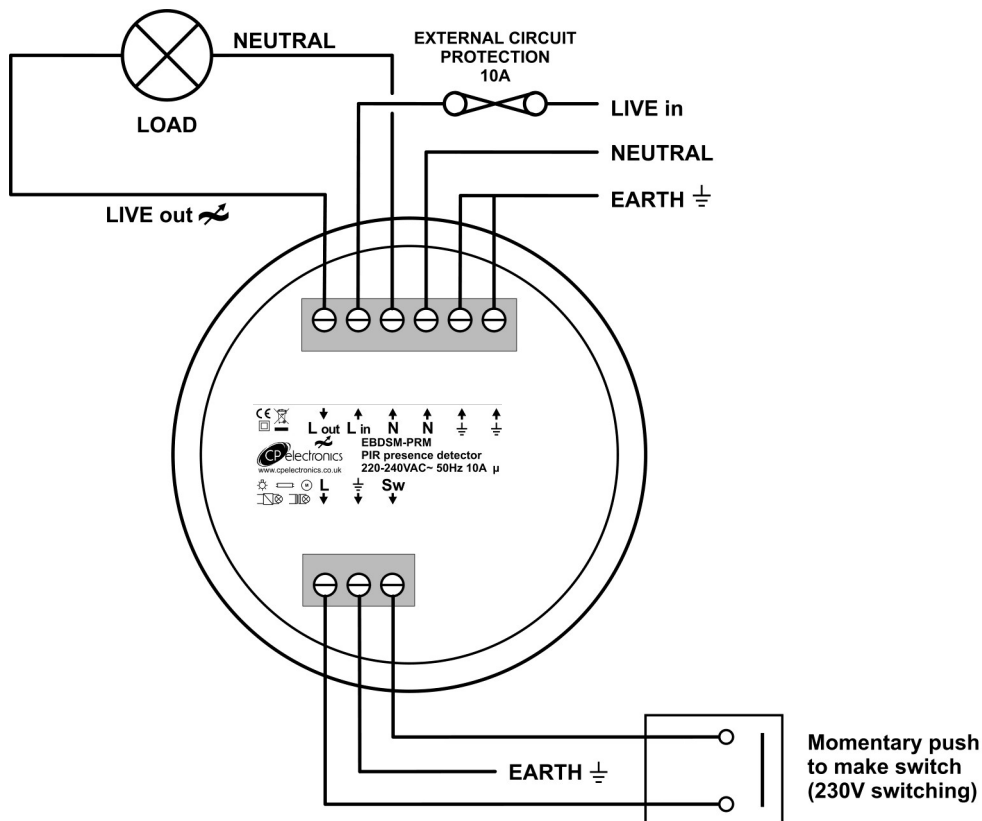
NEUTRAL

EXTERNAL CIRCUIT PROTECTION 10A

LOAD

LIVE in

NEUTRAL

EARTH ⏚

LIVE out

CE

L out L in N N ⏚ ⏚

CP electronics

EBDSM-PRM
PIR presence detector
220-240VAC~ 50Hz 10A μ

www.cpelectronics.co.uk

L ⏚ Sw

EARTH ⏚

Momentary push to make switch (230V switching)